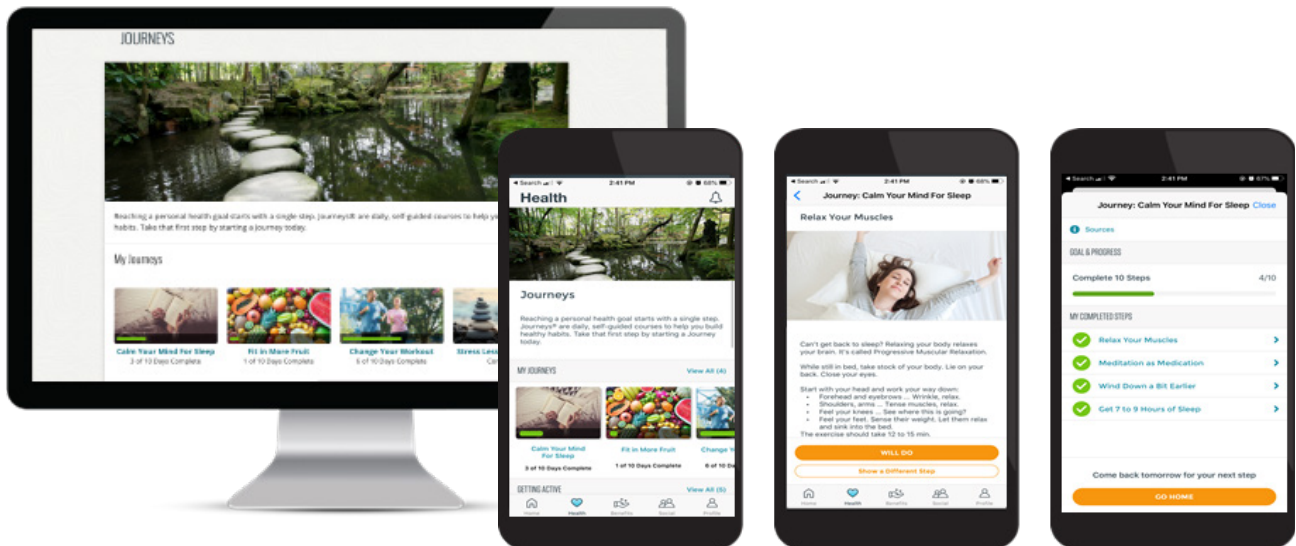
JOURNEYS

Reaching a personal health goal starts with a single step. Journeys® are daily, self-guided courses to help you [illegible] habits. Take that first step by starting a journey today.

My Journeys

Calm Your Mind For Sleep
3 of 10 Days Complete

Fit In More Fruit
1 of 10 Days Complete

Change Your Workout
6 of 10 Days Complete

Stress Less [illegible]

◂ Search 2:41 PM 68%

Health

Journeys

Reaching a personal health goal starts with a single step. Journeys® are daily, self-guided courses to help you build healthy habits. Take that first step by starting a Journey today.

MY JOURNEYS View All (4)

Calm Your Mind For Sleep
3 of 10 Days Complete

Fit In More Fruit
1 of 10 Days Complete

Change Y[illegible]
6 of 10 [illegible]

GETTING ACTIVE View All (5)

Home Health Benefits Social Profile

◂ Search 2:41 PM 68%

Journey: Calm Your Mind For Sleep

Relax Your Muscles

Can't get back to sleep? Relaxing your body relaxes your brain. It's called Progressive Muscular Relaxation.

While still in bed, take stock of your body. Lie on your back. Close your eyes.

Start with your head and work your way down:
• Forehead and eyebrows ... Wrinkle, relax.
• Shoulders, arms ... Tense muscles, relax.
• Feel your knees ... See where this is going?
• Feel your feet. Sense their weight. Let them relax and sink into the bed.
The exercise should take 12 to 15 min.

WILL DO

Show a Different Step

Home Health Benefits Social Profile

◂ Search 2:41 PM 67%

Journey: Calm Your Mind For Sleep Close

Sources

GOAL & PROGRESS

Complete 10 Steps 4/10

MY COMPLETED STEPS

Relax Your Muscles

Meditation as Medication

Wind Down a Bit Earlier

Get 7 to 9 Hours of Sleep

Come back tomorrow for your next step

GO HOME